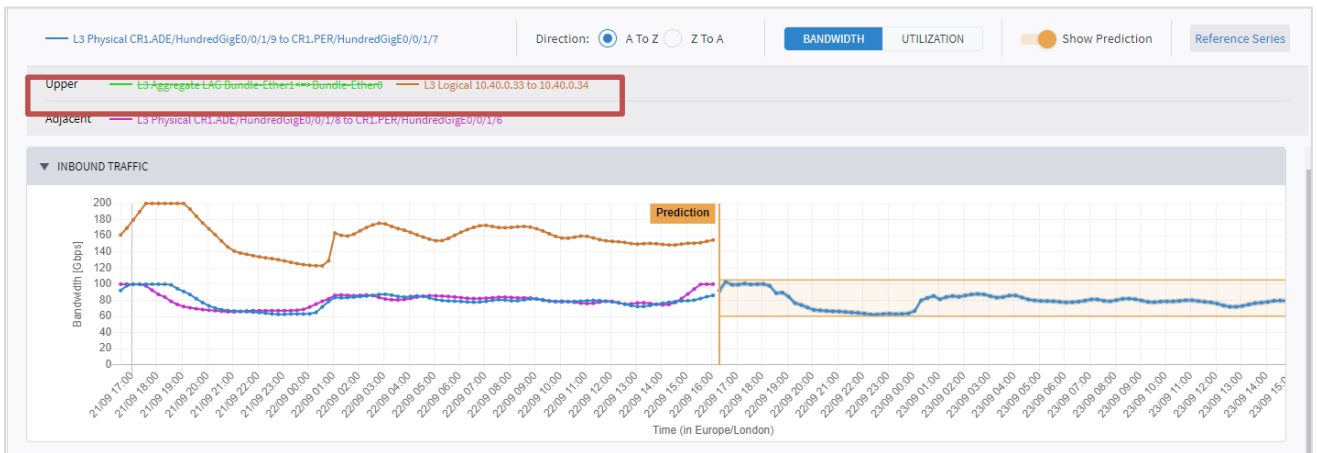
L3 Physical CR1.ADE/HundredGigE0/0/1/9 to CR1.PER/HundredGigE0/0/1/7

Direction: A To Z Z To A

BANDWIDTH UTILIZATION

Show Prediction

Reference Series

Upper L3 Aggregate LAG Bundle-Ether1<=>Bundle-Ether0 L3 Logical 10.40.0.33 to 10.40.0.34

Adjacent L3 Physical CR1.ADE/HundredGigE0/0/1/8 to CR1.PER/HundredGigE0/0/1/6

INBOUND TRAFFIC

Prediction

Bandwidth [Gbps]

200
180
160
140
120
100
80
60
40
20
0

21/09 17:00 21/09 18:00 21/09 19:00 21/09 20:00 21/09 21:00 21/09 22:00 21/09 23:00 22/09 00:00 22/09 01:00 22/09 02:00 22/09 03:00 22/09 04:00 22/09 05:00 22/09 06:00 22/09 07:00 22/09 08:00 22/09 09:00 22/09 10:00 22/09 11:00 22/09 12:00 22/09 13:00 22/09 14:00 22/09 15:00 22/09 16:00 22/09 17:00 22/09 18:00 22/09 19:00 22/09 20:00 22/09 21:00 22/09 22:00 22/09 23:00 23/09 00:00 23/09 01:00 23/09 02:00 23/09 03:00 23/09 04:00 23/09 05:00 23/09 06:00 23/09 07:00 23/09 08:00 23/09 09:00 23/09 10:00 23/09 11:00 23/09 12:00 23/09 13:00 23/09 14:00 23/09 15:0

Time (in Europe/London)